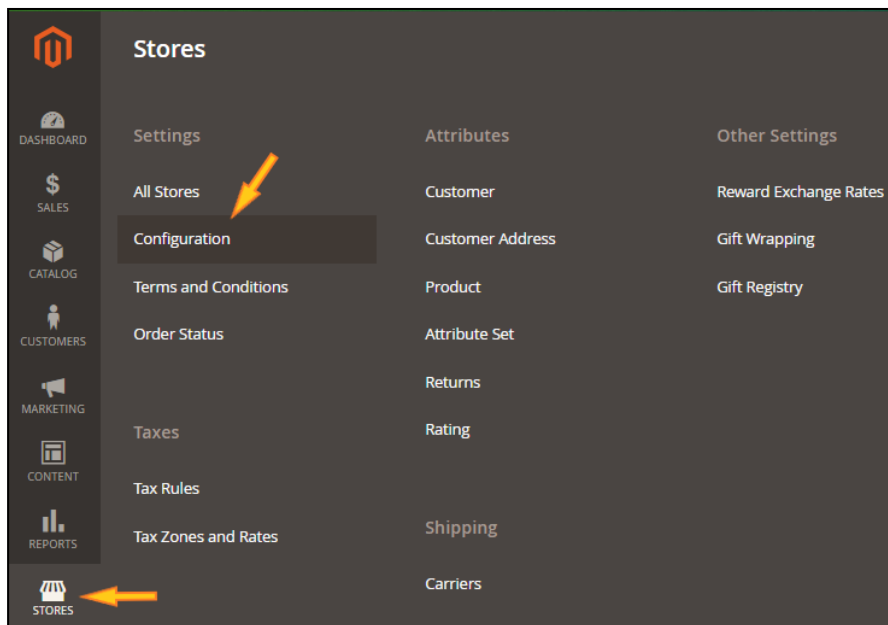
DASHBOARD

SALES

CATALOG

CUSTOMERS

MARKETING

CONTENT

REPORTS

STORES

Stores

Settings

All Stores

Configuration

Terms and Conditions

Order Status

Taxes

Tax Rules

Tax Zones and Rates

Attributes

Customer

Customer Address

Product

Attribute Set

Returns

Rating

Shipping

Carriers

Other Settings

Reward Exchange Rates

Gift Wrapping

Gift Registry